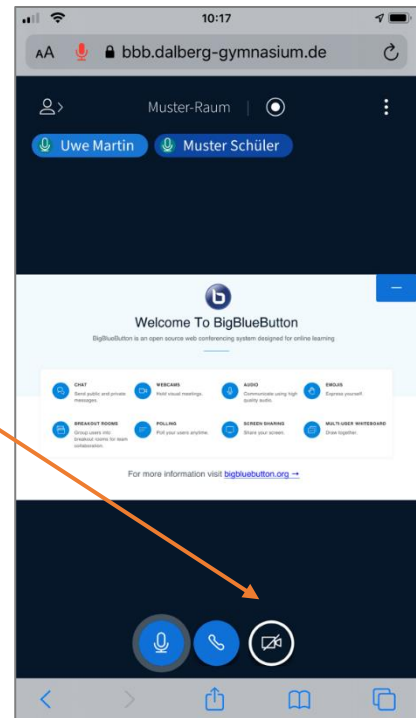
10:17

AA bbb.dalberg-gymnasium.de

Muster-Raum

Uwe Martin Muster Schüler

Welcome To BigBlueButton

BigBlueButton is an open source web conferencing system designed for online learning

CHAT
Send public and private messages

WEBCAMS
Hold visual meetings

AUDIO
Communicate using high quality audio

EMOJIS
Express yourself

BREAKOUT ROOMS
Group users into breakout rooms for team collaboration

POLLING
Poll your users anytime

SCREEN SHARING
Share your screen

MULTI-USER WHITEBOARD
Draw together

For more information visit bigbluebutton.org →